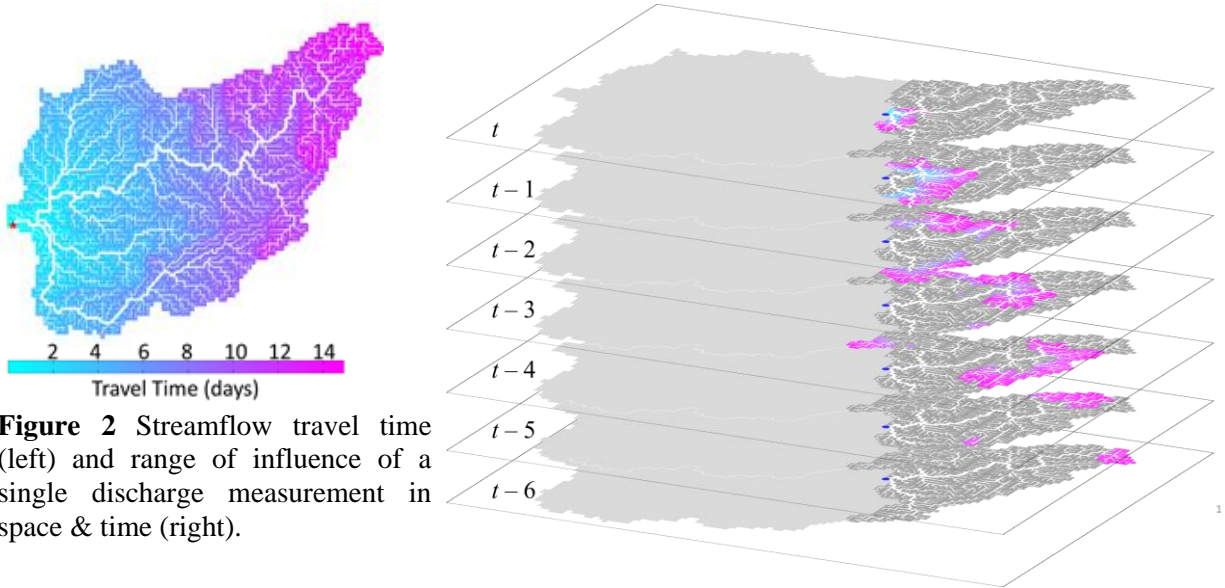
2 4 6 8 10 12 14
Travel Time (days)

**Figure 2** Streamflow travel time (left) and range of influence of a single discharge measurement in space & time (right).

$t$
$t-1$
$t-2$
$t-3$
$t-4$
$t-5$
$t-6$

1